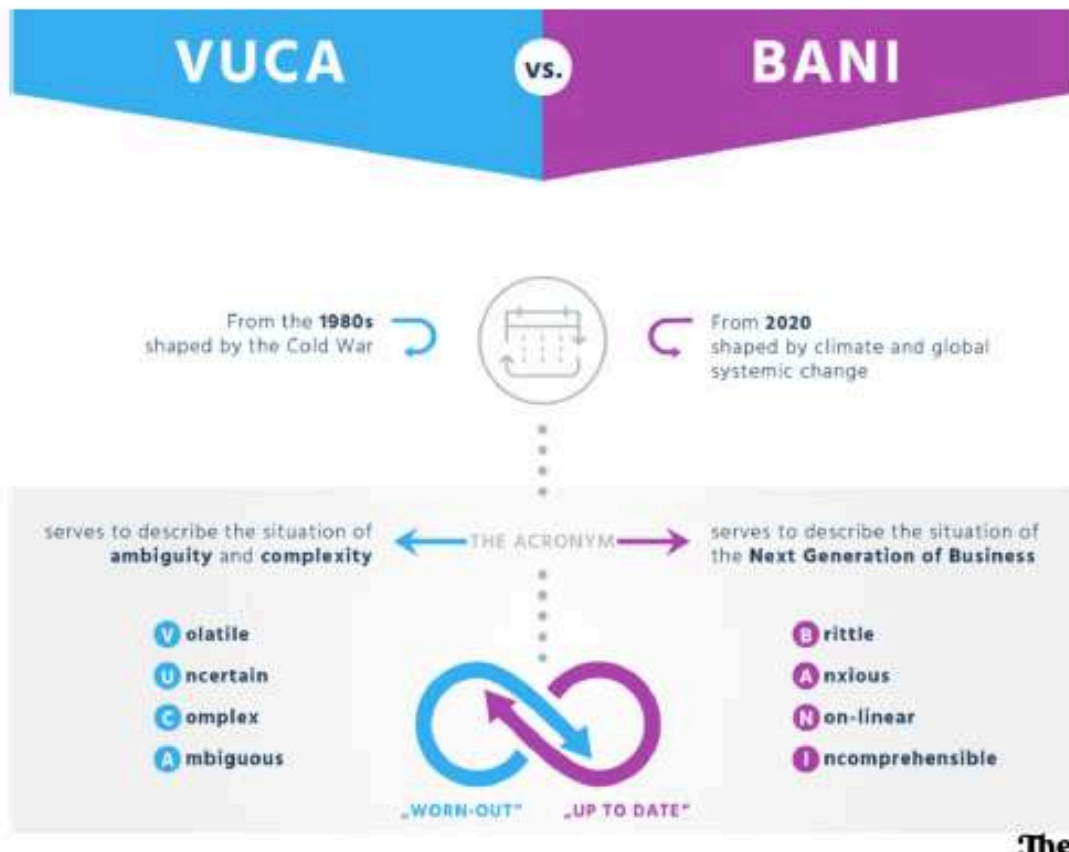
VUCA vs. BANI

From the **1980s** shaped by the Cold War

From **2020** shaped by climate and global systemic change

serves to describe the situation of **ambiguity** and **complexity**

THE ACRONYM

serves to describe the situation of the **Next Generation of Business**

V olatile
U ncertain
C omplex
A mbiguous

B rittle
A nxious
N on-linear
I ncomprehensible

„WORN-OUT"

„UP TO DATE"

The